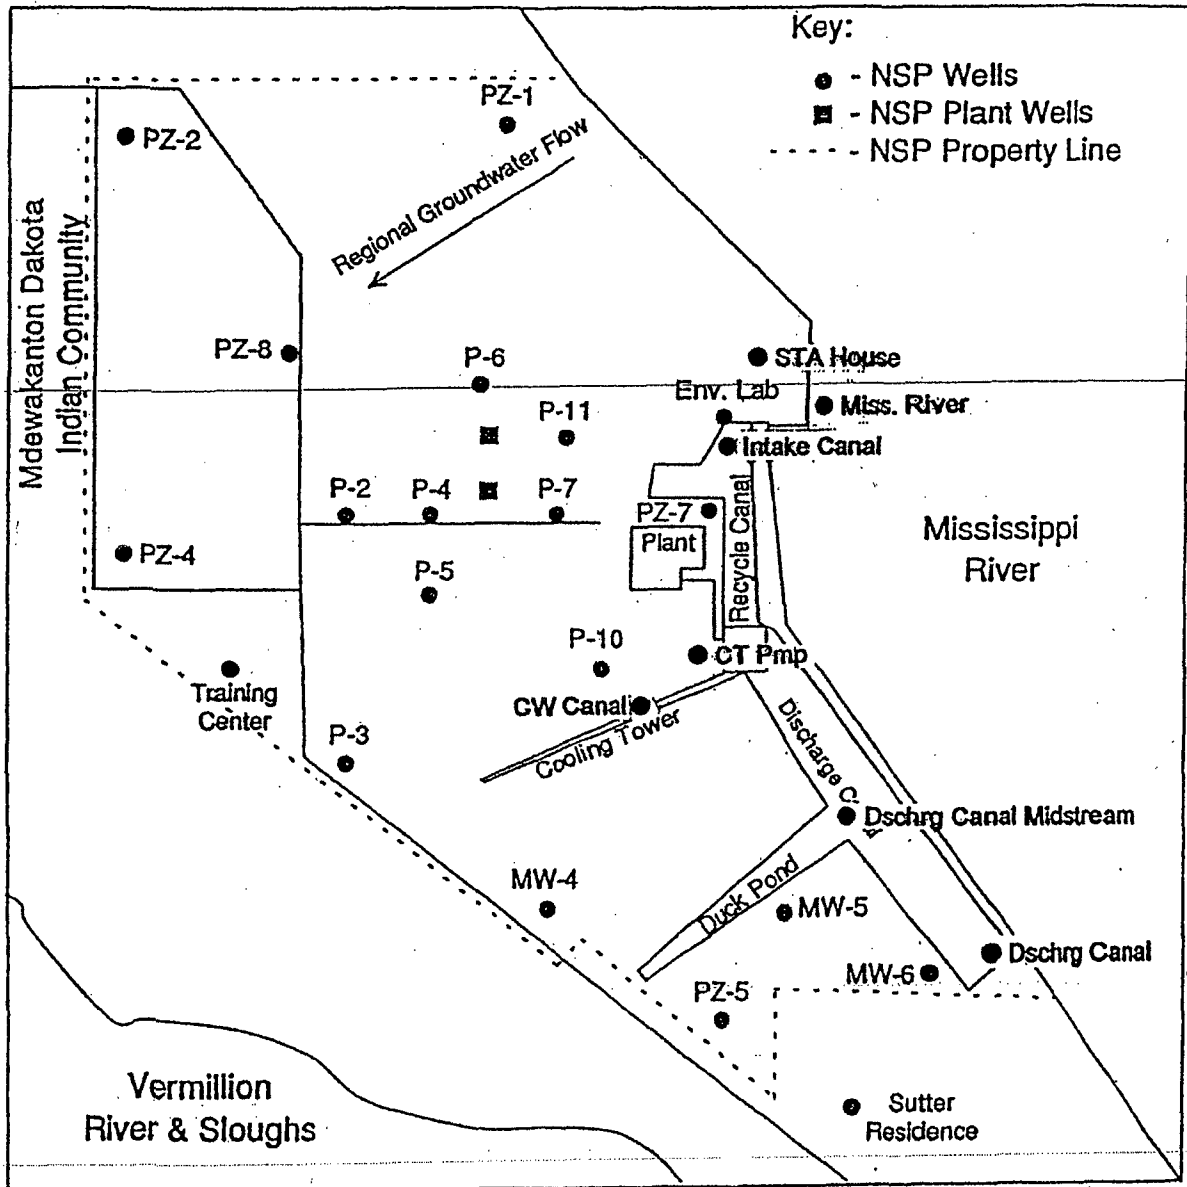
Key:
- NSP Wells
- NSP Plant Wells
- NSP Property Line

PZ-1
PZ-2
Regional Groundwater Flow
Mdewakanton Dakota Indian Community
PZ-8
P-6
STA House
Env. Lab
Miss. River
P-11
Intake Canal
P-2
P-4
P-7
PZ-7
Plant
Recycle Canal
Mississippi River
PZ-4
P-5
P-10
CT Pmp
Training Center
CW Canal
Cooling Tower
Discharge Ca
P-3
Dschrg Canal Midstream
MW-4
Duck Pond
MW-5
Dschrg Canal
MW-6
PZ-5
Vermillion River & Sloughs
Sutter Residence